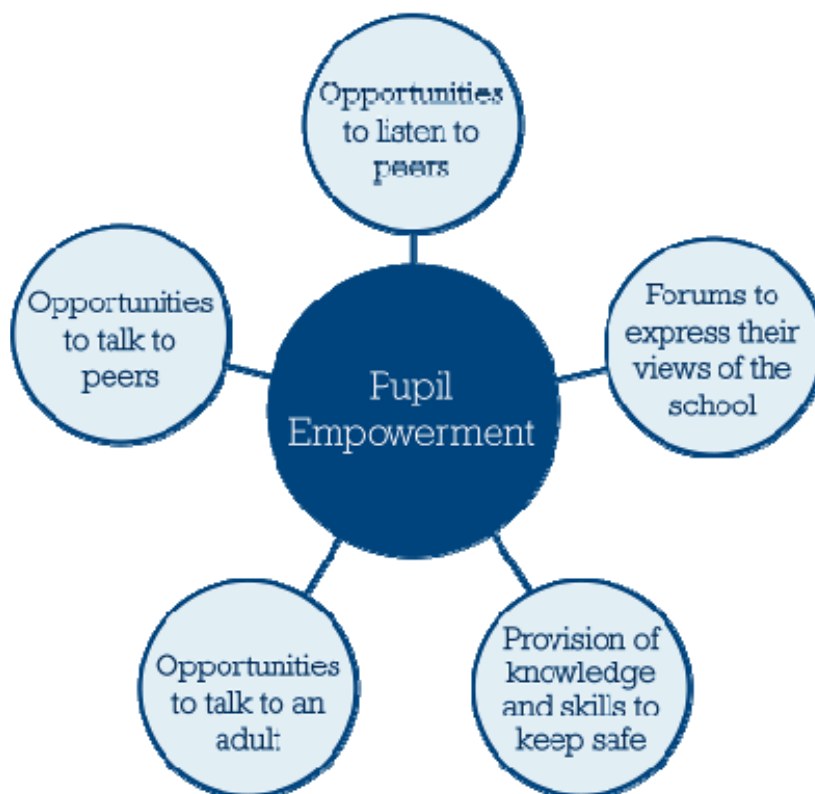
Pupil Empowerment

Opportunities to listen to peers

Forums to express their views of the school

Provision of knowledge and skills to keep safe

Opportunities to talk to an adult

Opportunities to talk to peers